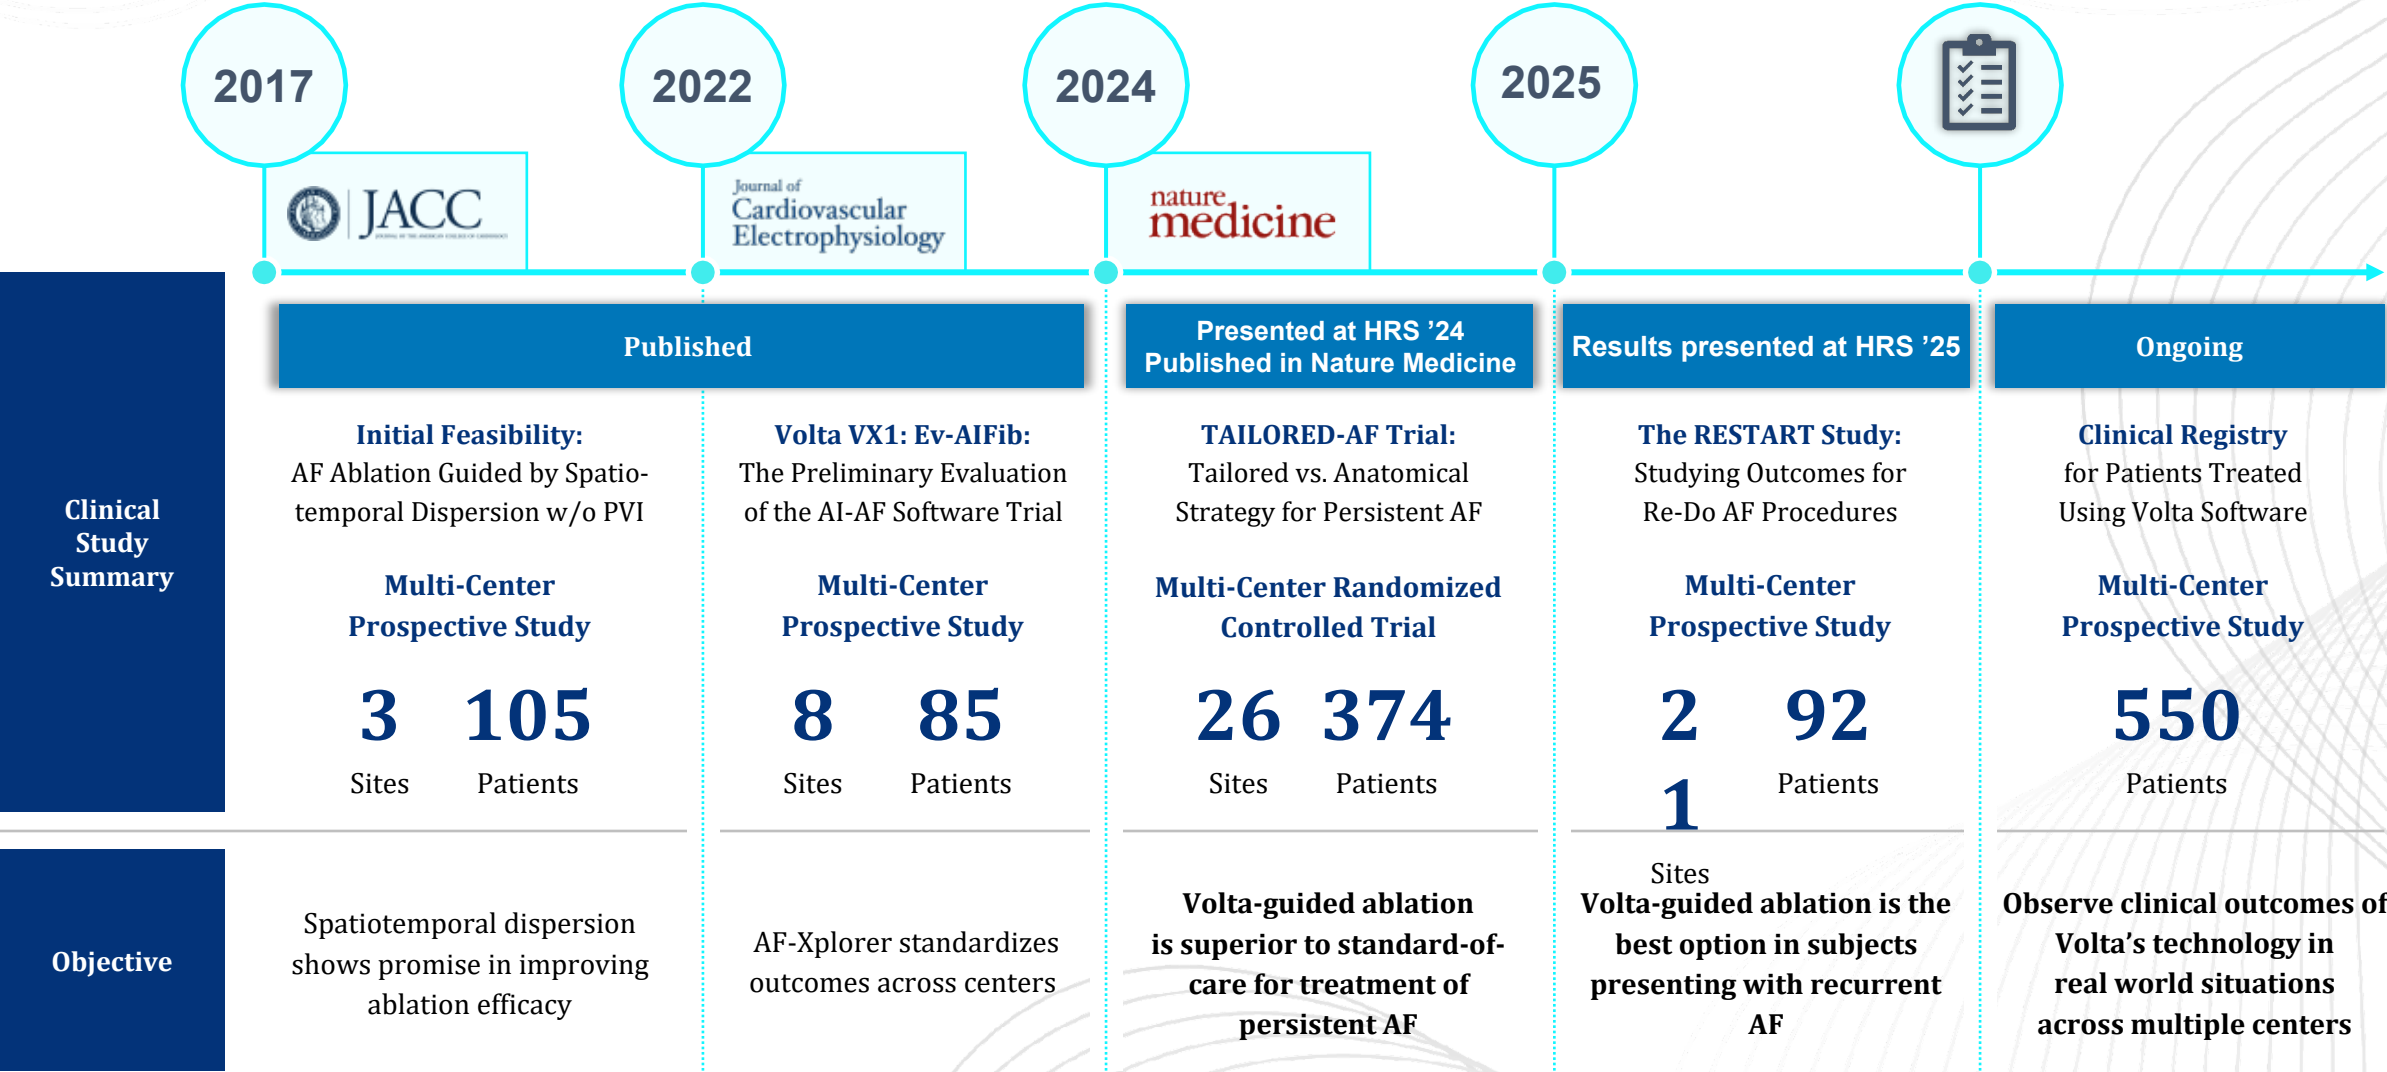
2017

2022

2024

2025

JACC

Journal of Cardiovascular Electrophysiology

nature medicine

Clinical Study Summary

Published

Presented at HRS '24
Published in Nature Medicine

Results presented at HRS '25

Ongoing

Initial Feasibility:
AF Ablation Guided by Spatiotemporal Dispersion w/o PVI

Multi-Center Prospective Study

3 Sites

105 Patients

Volta VX1: Ev-AIFib:
The Preliminary Evaluation of the AI-AF Software Trial

Multi-Center Prospective Study

8 Sites

85 Patients

TAILORED-AF Trial:
Tailored vs. Anatomical Strategy for Persistent AF

Multi-Center Randomized Controlled Trial

26 Sites

374 Patients

The RESTART Study:
Studying Outcomes for Re-Do AF Procedures

Multi-Center Prospective Study

2
1
Sites

92 Patients

Clinical Registry for Patients Treated Using Volta Software

Multi-Center Prospective Study

550 Patients

Objective

Spatiotemporal dispersion shows promise in improving ablation efficacy

AF-Xplorer standardizes outcomes across centers

Volta-guided ablation is superior to standard-of-care for treatment of persistent AF

Volta-guided ablation is the best option in subjects presenting with recurrent AF

Observe clinical outcomes of Volta's technology in real world situations across multiple centers